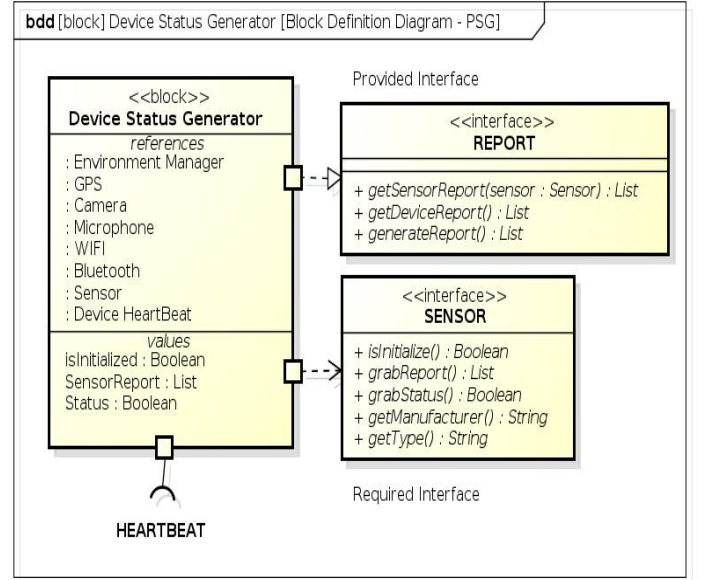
bdd [block] Device Status Generator [Block Definition Diagram - PSG]

<<block>>
Device Status Generator
references
: Environment Manager
: GPS
: Camera
: Microphone
: WIFI
: Bluetooth
: Sensor
: Device HeartBeat
values
isInitialized : Boolean
SensorReport : List
Status : Boolean

HEARTBEAT

Provided Interface

<<interface>>
REPORT
+ getSensorReport(sensor : Sensor) : List
+ getDeviceReport() : List
+ generateReport() : List

<<interface>>
SENSOR
+ isInitialize() : Boolean
+ grabReport() : List
+ grabStatus() : Boolean
+ getManufacturer() : String
+ getType() : String

Required Interface